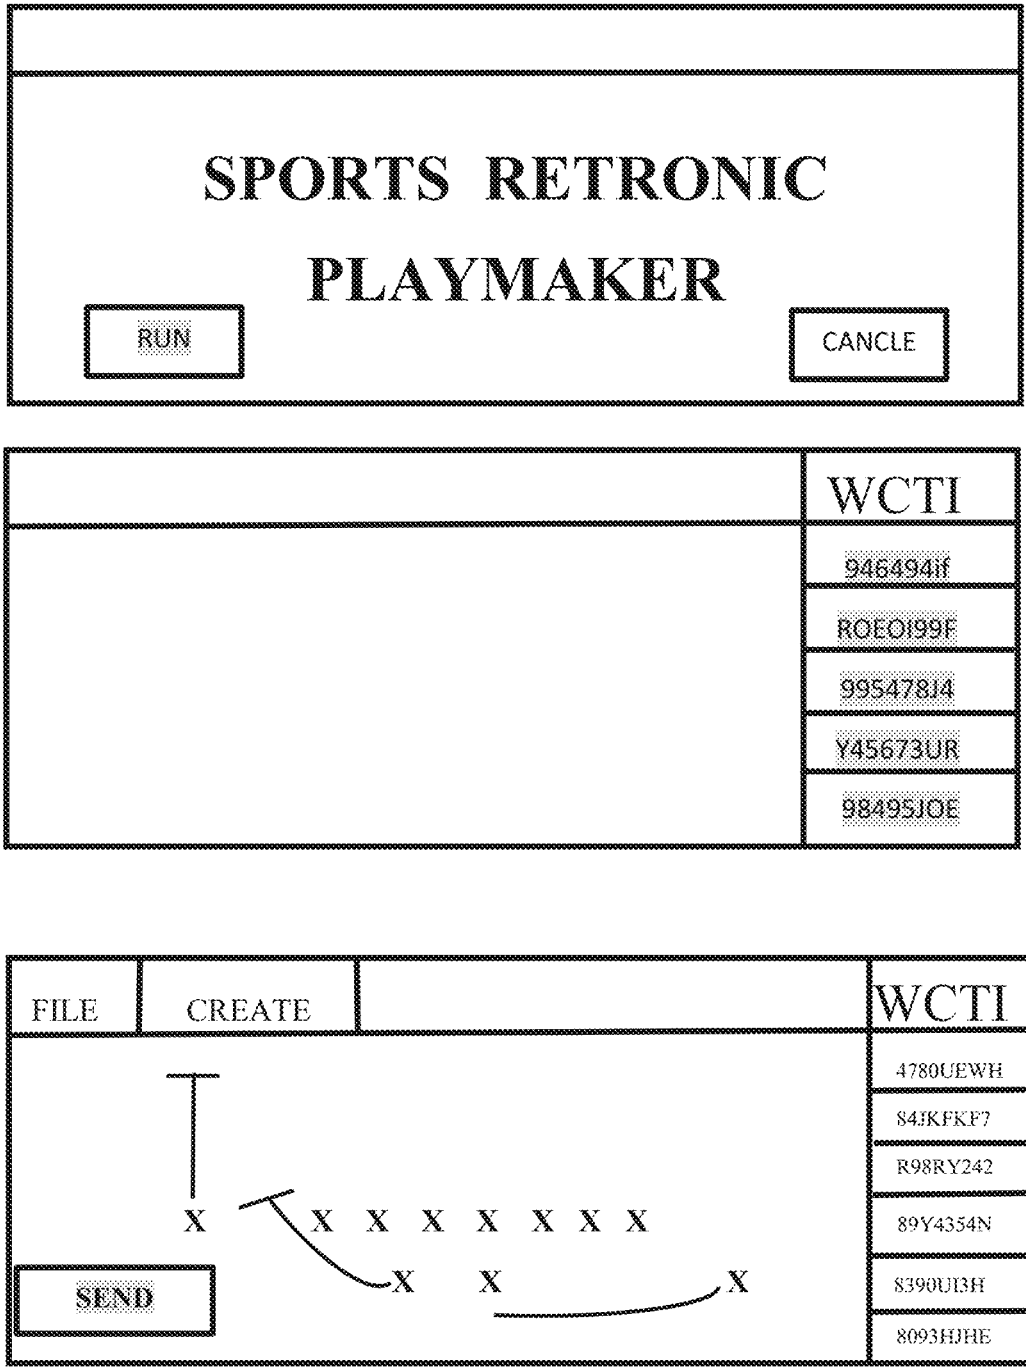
SPORTS RETRONIC PLAYMAKER

RUN

CANCLE

WCTI

946494if

ROEOI99F

995478J4

Y45673UR

98495JOE

FILE

CREATE

WCTI

4780UEWH

84JKFKF7

R98RY242

89Y4354N

8390UI3H

8093HJHE

X X X X X X X X

X X X

SEND